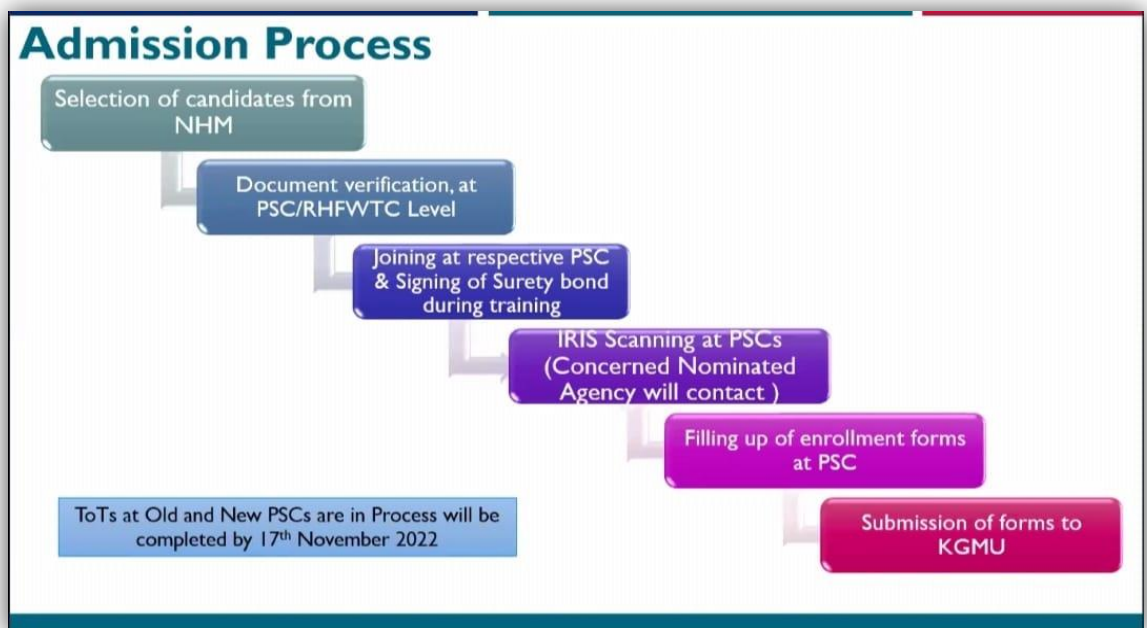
Admission Process

Selection of candidates from NHM

Document verification, at PSC/RHFWTC Level

Joining at respective PSC & Signing of Surety bond during training

IRIS Scanning at PSCs (Concerned Nominated Agency will contact )

Filling up of enrollment forms at PSC

Submission of forms to KGMU

ToTs at Old and New PSCs are in Process will be completed by 17$^{th}$ November 2022